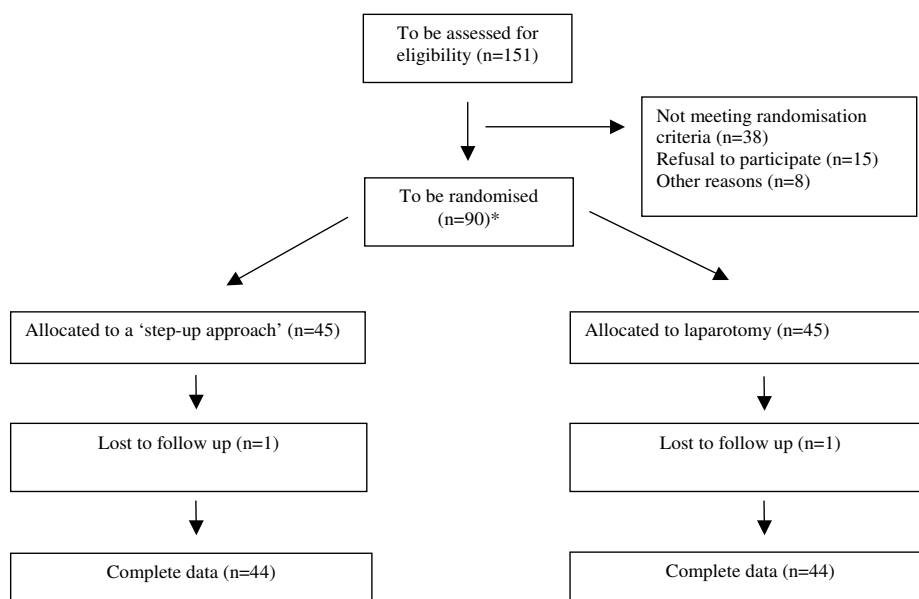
To be assessed for eligibility (n=151)

Not meeting randomisation criteria (n=38)
Refusal to participate (n=15)
Other reasons (n=8)

To be randomised (n=90)*

Allocated to a 'step-up approach' (n=45)

Lost to follow up (n=1)

Complete data (n=44)

Allocated to laparotomy (n=45)

Lost to follow up (n=1)

Complete data (n=44)